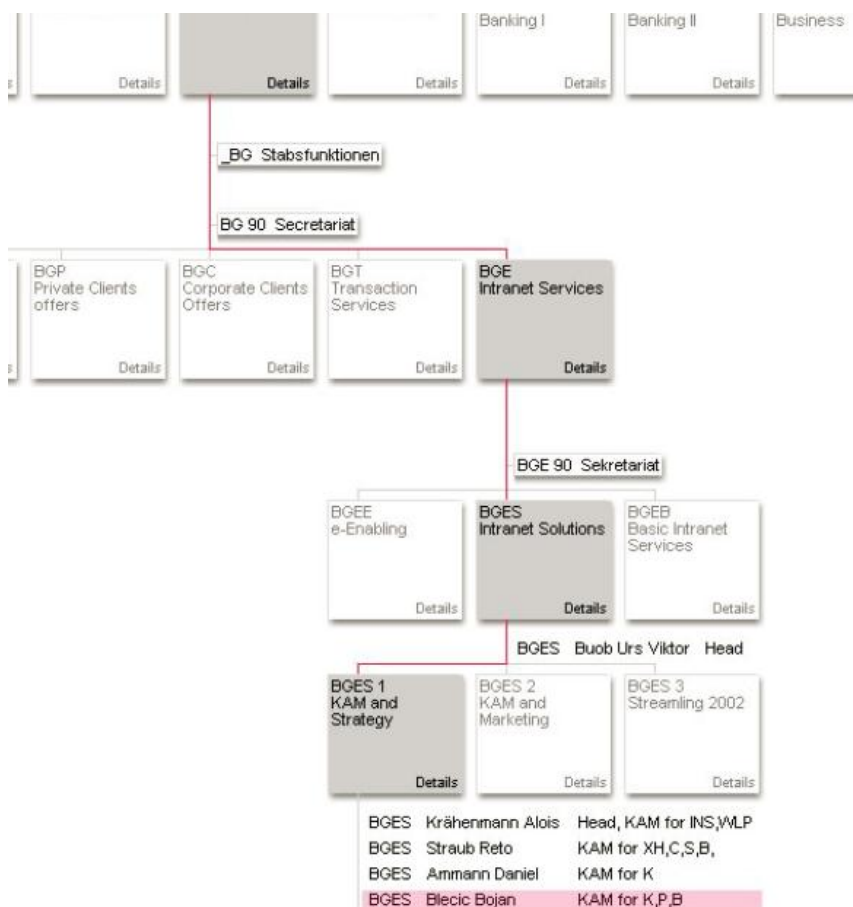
Details

Details

Details

Banking I
Details

Banking II
Details

Business

_BG Stabsfunktionen

BG 90 Secretariat

BGP
Private Clients offers
Details

BGC
Corporate Clients Offers
Details

BGT
Transaction Services
Details

BGE
Intranet Services
Details

BGE 90 Sekretariat

BGEE
e-Enabling
Details

BGES
Intranet Solutions
Details

BGEB
Basic Intranet Services
Details

BGES Buob Urs Viktor Head

BGES 1
KAM and Strategy
Details

BGES 2
KAM and Marketing
Details

BGES 3
Streamling 2002
Details

BGES Krähenmann Alois Head, KAM for INS,WLP
BGES Straub Reto KAM for XH,C,S,B,
BGES Ammann Daniel KAM for K
BGES Blecic Bojan KAM for K,P,B